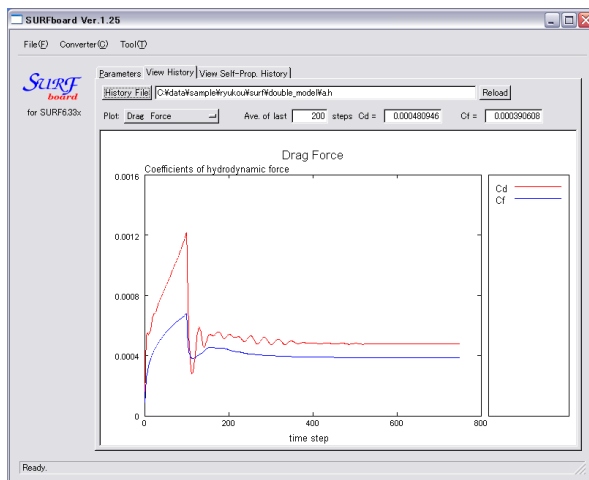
SURFboard Ver.1.25

File(F) Converter(C) Tool(T)

SURF board

for SURF6.33x

Parameters View History View Self-Prop. History

History File C:¥data¥sample¥ryukou¥surf¥double_model¥a.h Reload

Plot: Drag Force Ave. of last 200 steps Cd = 0.000480946 Cf = 0.000390608

Drag Force

Coefficients of hydrodynamic force

0.0016

0.0012

0.0008

0.0004

0

0 200 400 600 800

time step

Cd

Cf

Ready.